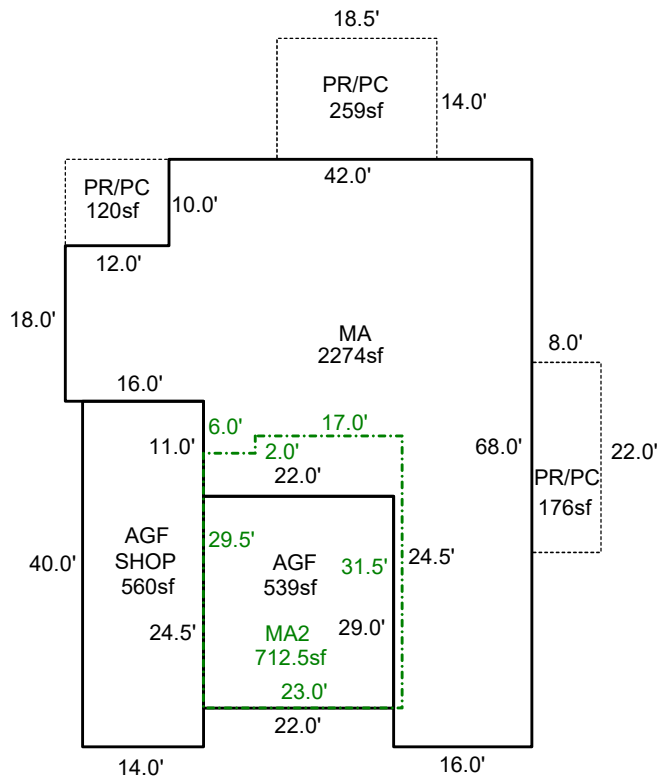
18.5'
PR/PC
259sf
14.0'
PR/PC
120sf
10.0'
42.0'
12.0'
18.0'
MA
2274sf
8.0'
16.0'
6.0'
17.0'
11.0'
2.0'
22.0'
68.0'
PR/PC
176sf
22.0'
AGF
SHOP
560sf
40.0'
29.5'
AGF
539sf
31.5'
24.5'
24.5'
MA2
712.5sf
29.0'
23.0'
22.0'
14.0'
16.0'